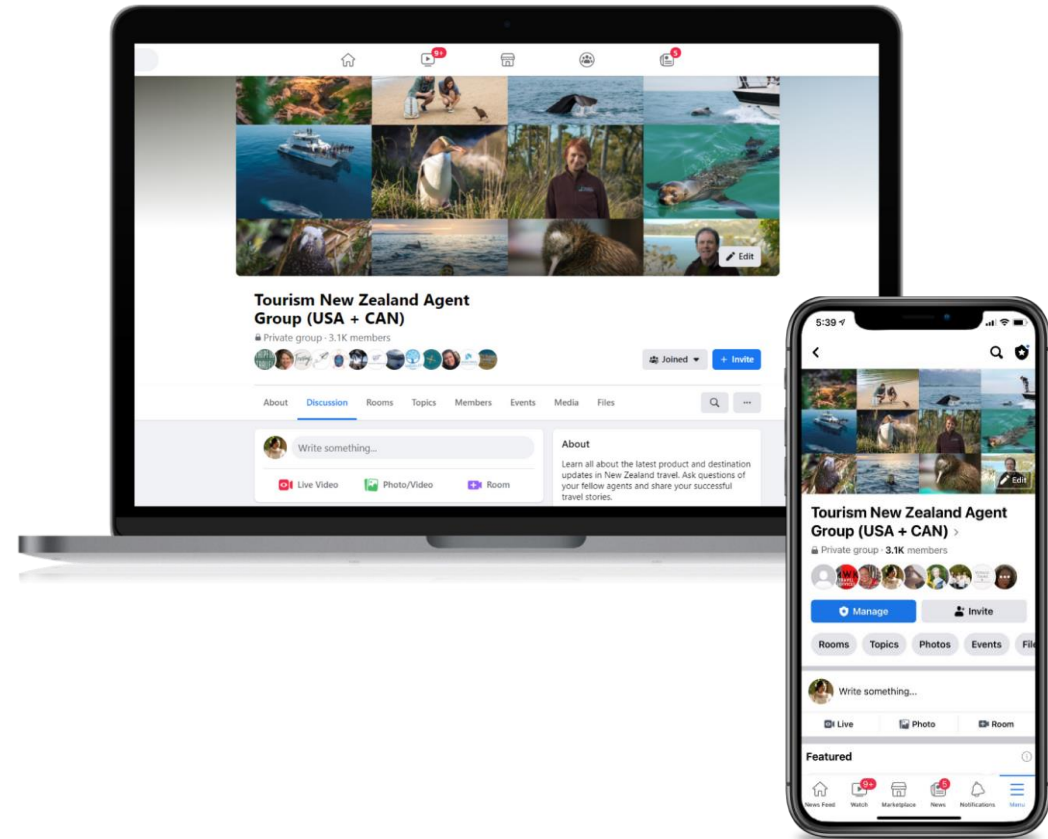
9+
5
Edit
Tourism New Zealand Agent Group (USA + CAN)
Private group · 3.1K members
Joined
+ Invite
About
Discussion
Rooms
Topics
Members
Events
Media
Files
Write something...
Live Video
Photo/Video
Room
About
Learn all about the latest product and destination updates in New Zealand travel. Ask questions of your fellow agents and share your successful travel stories.

5:39
Edit
Tourism New Zealand Agent Group (USA + CAN)
Private group · 3.1K members
Manage
Invite
Rooms
Topics
Photos
Events
File
Write something...
Live
Photo
Room
Featured
9+
5
News Feed
Watch
Marketplace
News
Notifications
Menu